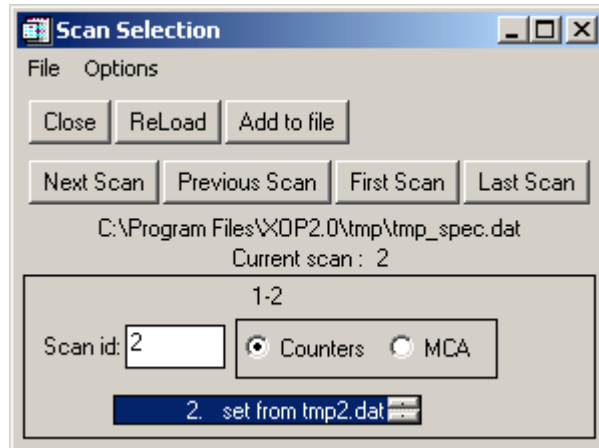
Scan Selection

File Options

Close ReLoad Add to file

Next Scan Previous Scan First Scan Last Scan

C:\Program Files\XOP2.0\tmp\tmp_spec.dat
Current scan : 2

1-2

Scan id: 2

Counters MCA

2. set from tmp2.dat